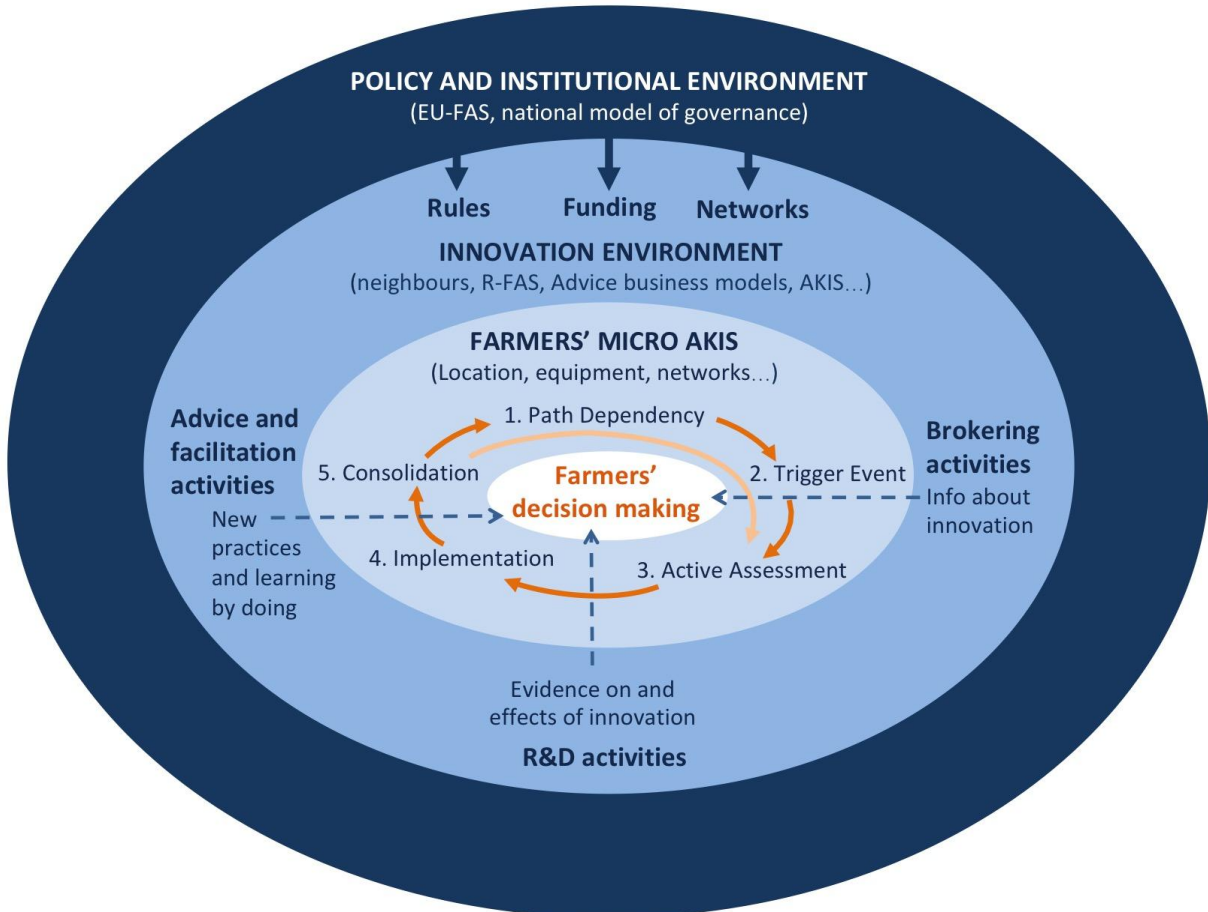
POLICY AND INSTITUTIONAL ENVIRONMENT
(EU-FAS, national model of governance)

Rules
Funding
Networks

INNOVATION ENVIRONMENT
(neighbours, R-FAS, Advice business models, AKIS…)

FARMERS' MICRO AKIS
(Location, equipment, networks…)

Advice and facilitation activities

New practices and learning by doing

1. Path Dependency

2. Trigger Event

3. Active Assessment

4. Implementation

5. Consolidation

Farmers' decision making

Brokering activities

Info about innovation

Evidence on and effects of innovation

R&D activities